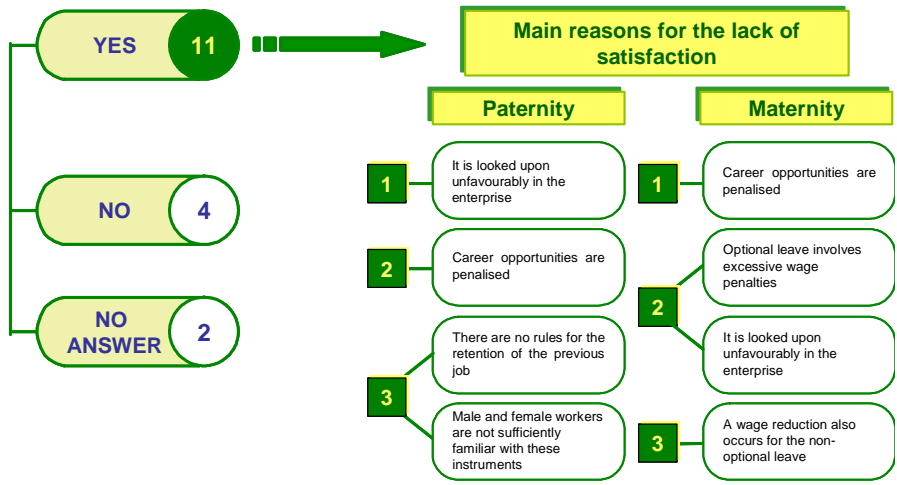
YES 11

NO 4

NO ANSWER 2

Main reasons for the lack of satisfaction

Paternity

1 It is looked upon unfavourably in the enterprise

2 Career opportunities are penalised

3 There are no rules for the retention of the previous job

Male and female workers are not sufficiently familiar with these instruments

Maternity

1 Career opportunities are penalised

2 Optional leave involves excessive wage penalties

It is looked upon unfavourably in the enterprise

3 A wage reduction also occurs for the non-optional leave